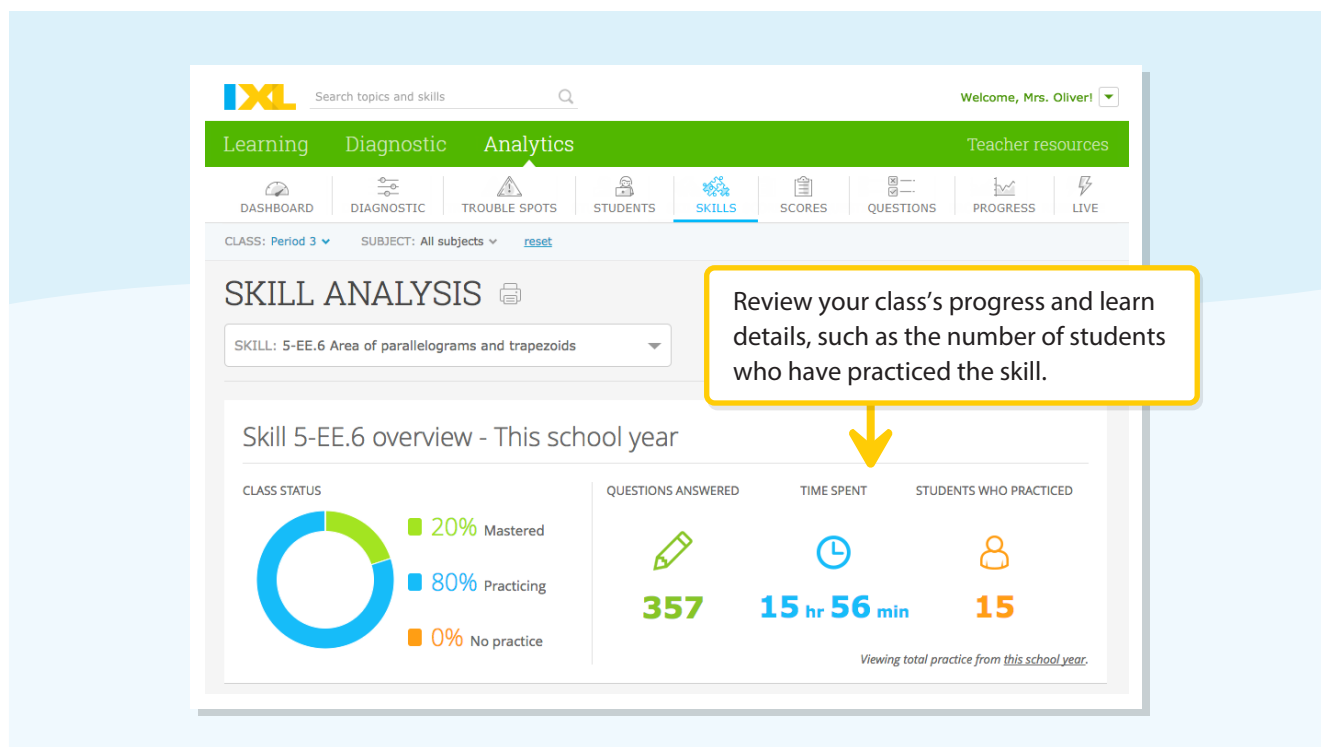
IXL

Search topics and skills

Welcome, Mrs. Oliver!

Learning Diagnostic Analytics Teacher resources

DASHBOARD DIAGNOSTIC TROUBLE SPOTS STUDENTS SKILLS SCORES QUESTIONS PROGRESS LIVE

CLASS: Period 3 SUBJECT: All subjects reset

SKILL ANALYSIS

SKILL: 5-EE.6 Area of parallelograms and trapezoids

Review your class's progress and learn details, such as the number of students who have practiced the skill.

Skill 5-EE.6 overview - This school year

CLASS STATUS

20% Mastered

80% Practicing

0% No practice

QUESTIONS ANSWERED

357

TIME SPENT

15 hr 56 min

STUDENTS WHO PRACTICED

15

Viewing total practice from this school year.